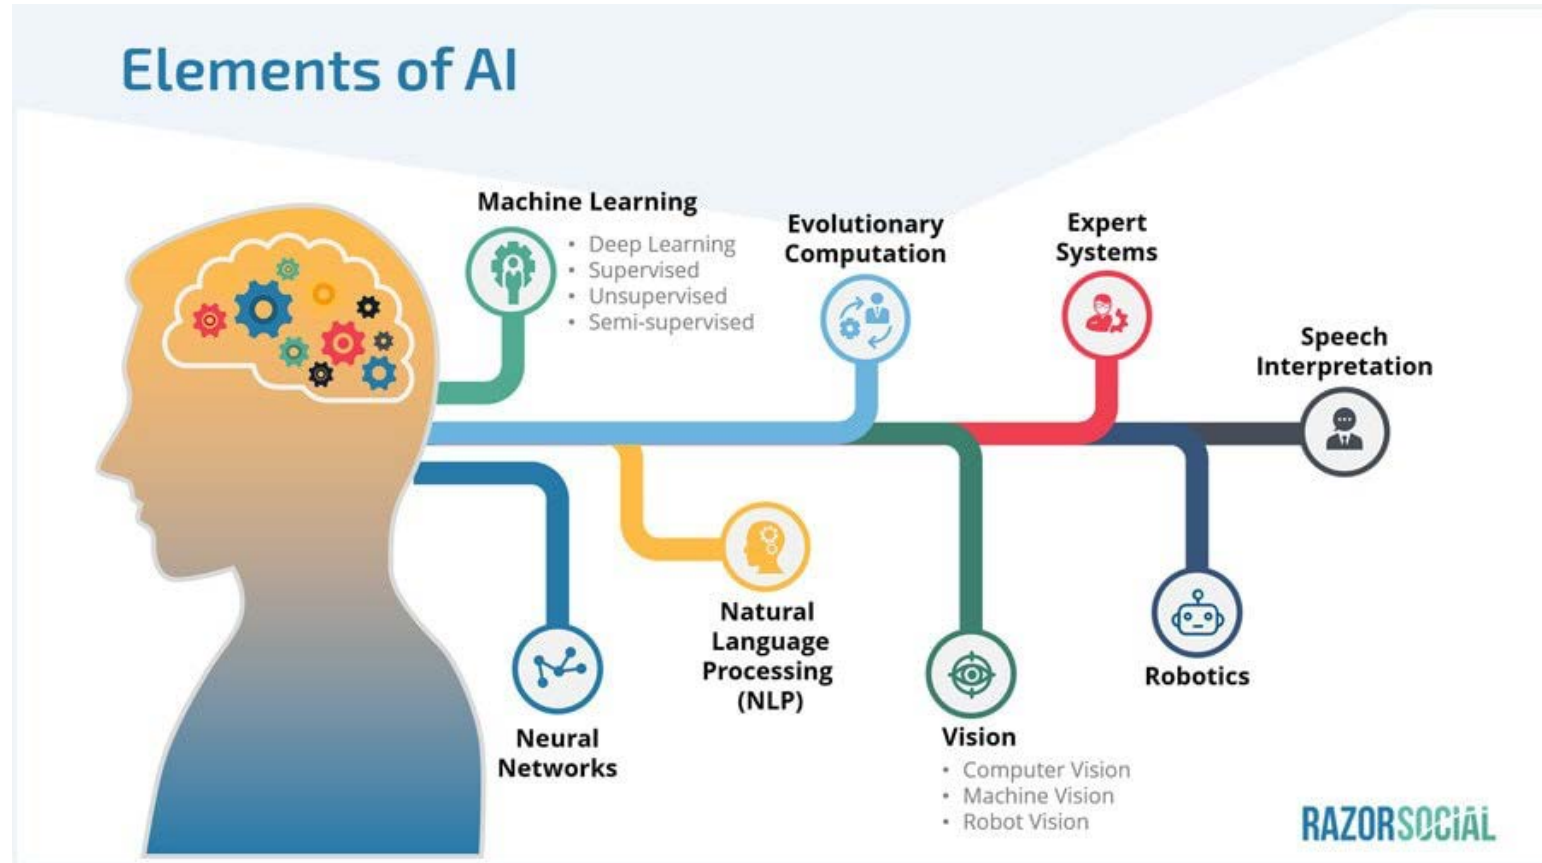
Elements of AI

Machine Learning
• Deep Learning
• Supervised
• Unsupervised
• Semi-supervised

Evolutionary Computation

Expert Systems

Speech Interpretation

Neural Networks

Natural Language Processing (NLP)

Vision
• Computer Vision
• Machine Vision
• Robot Vision

Robotics

RAZORSOCIAL